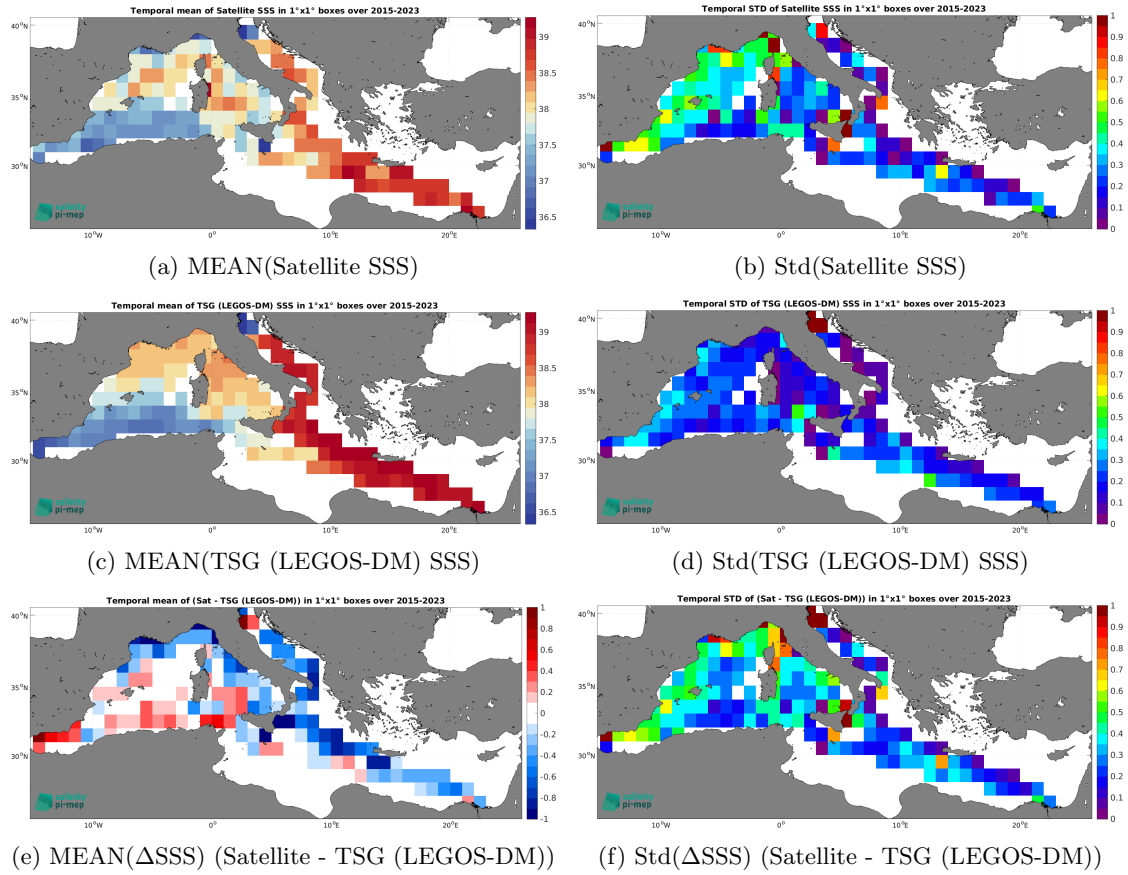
Temporal mean of Satellite SSS in 1°x1° boxes over 2015-2023

40°N
35°N
30°N
10°W
0°
10°E
20°E

39
38.5
38
37.5
37
36.5

salinity
pi-mep

(a) MEAN(Satellite SSS)

Temporal STD of Satellite SSS in 1°x1° boxes over 2015-2023

40°N
35°N
30°N
10°W
0°
10°E
20°E

1
0.9
0.8
0.7
0.6
0.5
0.4
0.3
0.2
0.1
0

salinity
pi-mep

(b) Std(Satellite SSS)

Temporal mean of TSG (LEGOS-DM) SSS in 1°x1° boxes over 2015-2023

40°N
35°N
30°N
10°W
0°
10°E
20°E

39
38.5
38
37.5
37
36.5

salinity
pi-mep

(c) MEAN(TSG (LEGOS-DM) SSS)

Temporal STD of TSG (LEGOS-DM) SSS in 1°x1° boxes over 2015-2023

40°N
35°N
30°N
10°W
0°
10°E
20°E

1
0.9
0.8
0.7
0.6
0.5
0.4
0.3
0.2
0.1
0

salinity
pi-mep

(d) Std(TSG (LEGOS-DM) SSS)

Temporal mean of (Sat - TSG (LEGOS-DM)) in 1°x1° boxes over 2015-2023

40°N
35°N
30°N
10°W
0°
10°E
20°E

1
0.8
0.6
0.4
0.2
0
-0.2
-0.4
-0.6
-0.8
-1

salinity
pi-mep

(e) MEAN(ΔSSS) (Satellite - TSG (LEGOS-DM))

Temporal STD of (Sat - TSG (LEGOS-DM)) in 1°x1° boxes over 2015-2023

40°N
35°N
30°N
10°W
0°
10°E
20°E

1
0.9
0.8
0.7
0.6
0.5
0.4
0.3
0.2
0.1
0

salinity
pi-mep

(f) Std(ΔSSS) (Satellite - TSG (LEGOS-DM))